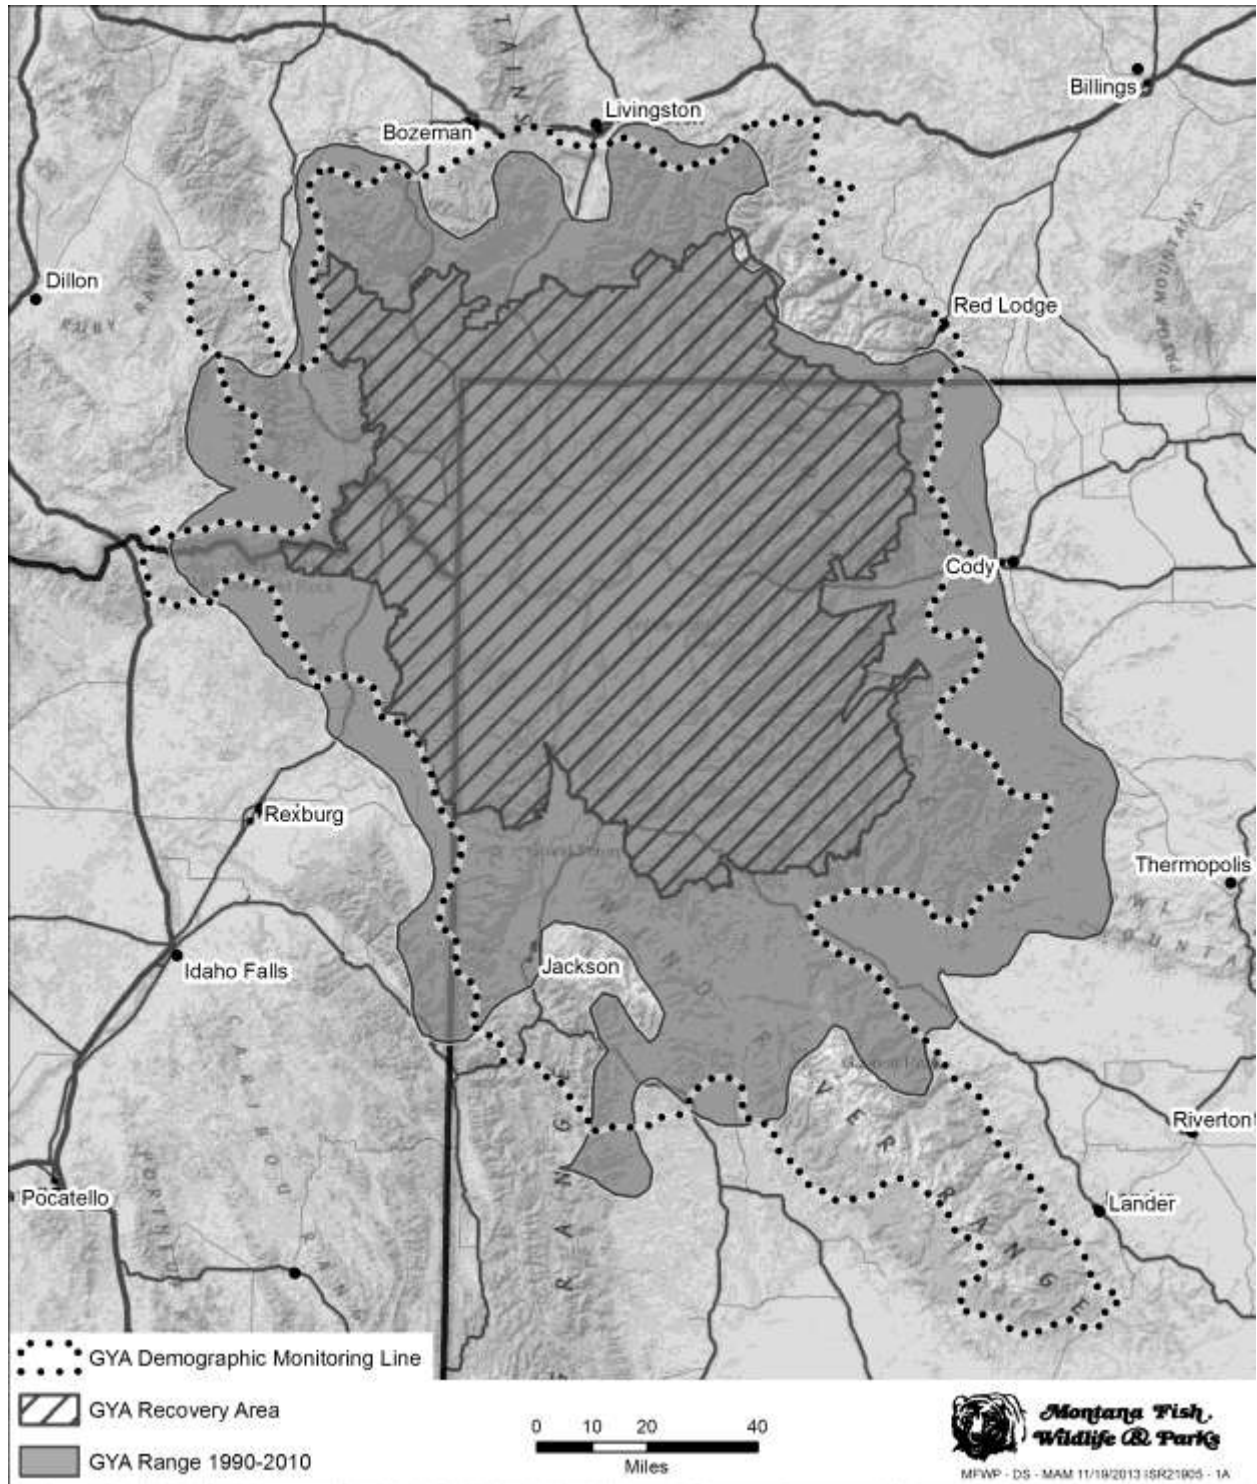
Billings
Livingston
Bozeman
Dillon
Red Lodge
Cody
Rexburg
Thermopolis
Idaho Falls
Jackson
Riverton
Lander
Pocatello
WIND RIVER RANGE
PRYOR MOUNTAINS

GYA Demographic Monitoring Line
GYA Recovery Area
GYA Range 1990-2010

0 10 20 40
Miles

Montana Fish Wildlife & Parks
MFWP - DS - MAM 11/19/2013 ISR21905 - 1A